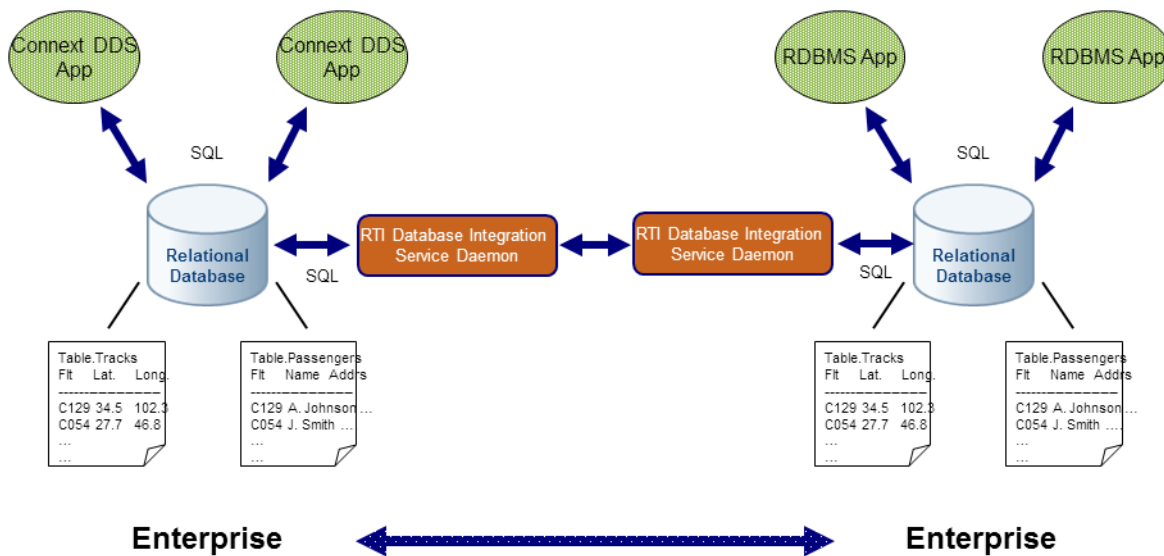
Connext DDS App

Connext DDS App

SQL

Relational Database

SQL

RTI Database Integration Service Daemon

RTI Database Integration Service Daemon

RDBMS App

RDBMS App

SQL

Relational Database

SQL

Table.Tracks
Flt Lat. Long.
C129 34.5 102.3
C054 27.7 46.8
...
...

Table.Passengers
Flt Name Addrs
C129 A. Johnson ...
C054 J. Smith ...
...
...

Table.Tracks
Flt Lat. Long.
C129 34.5 102.3
C054 27.7 46.8
...
...

Table.Passengers
Flt Name Addrs
C129 A. Johnson ...
C054 J. Smith ...
...
...

Enterprise

Enterprise